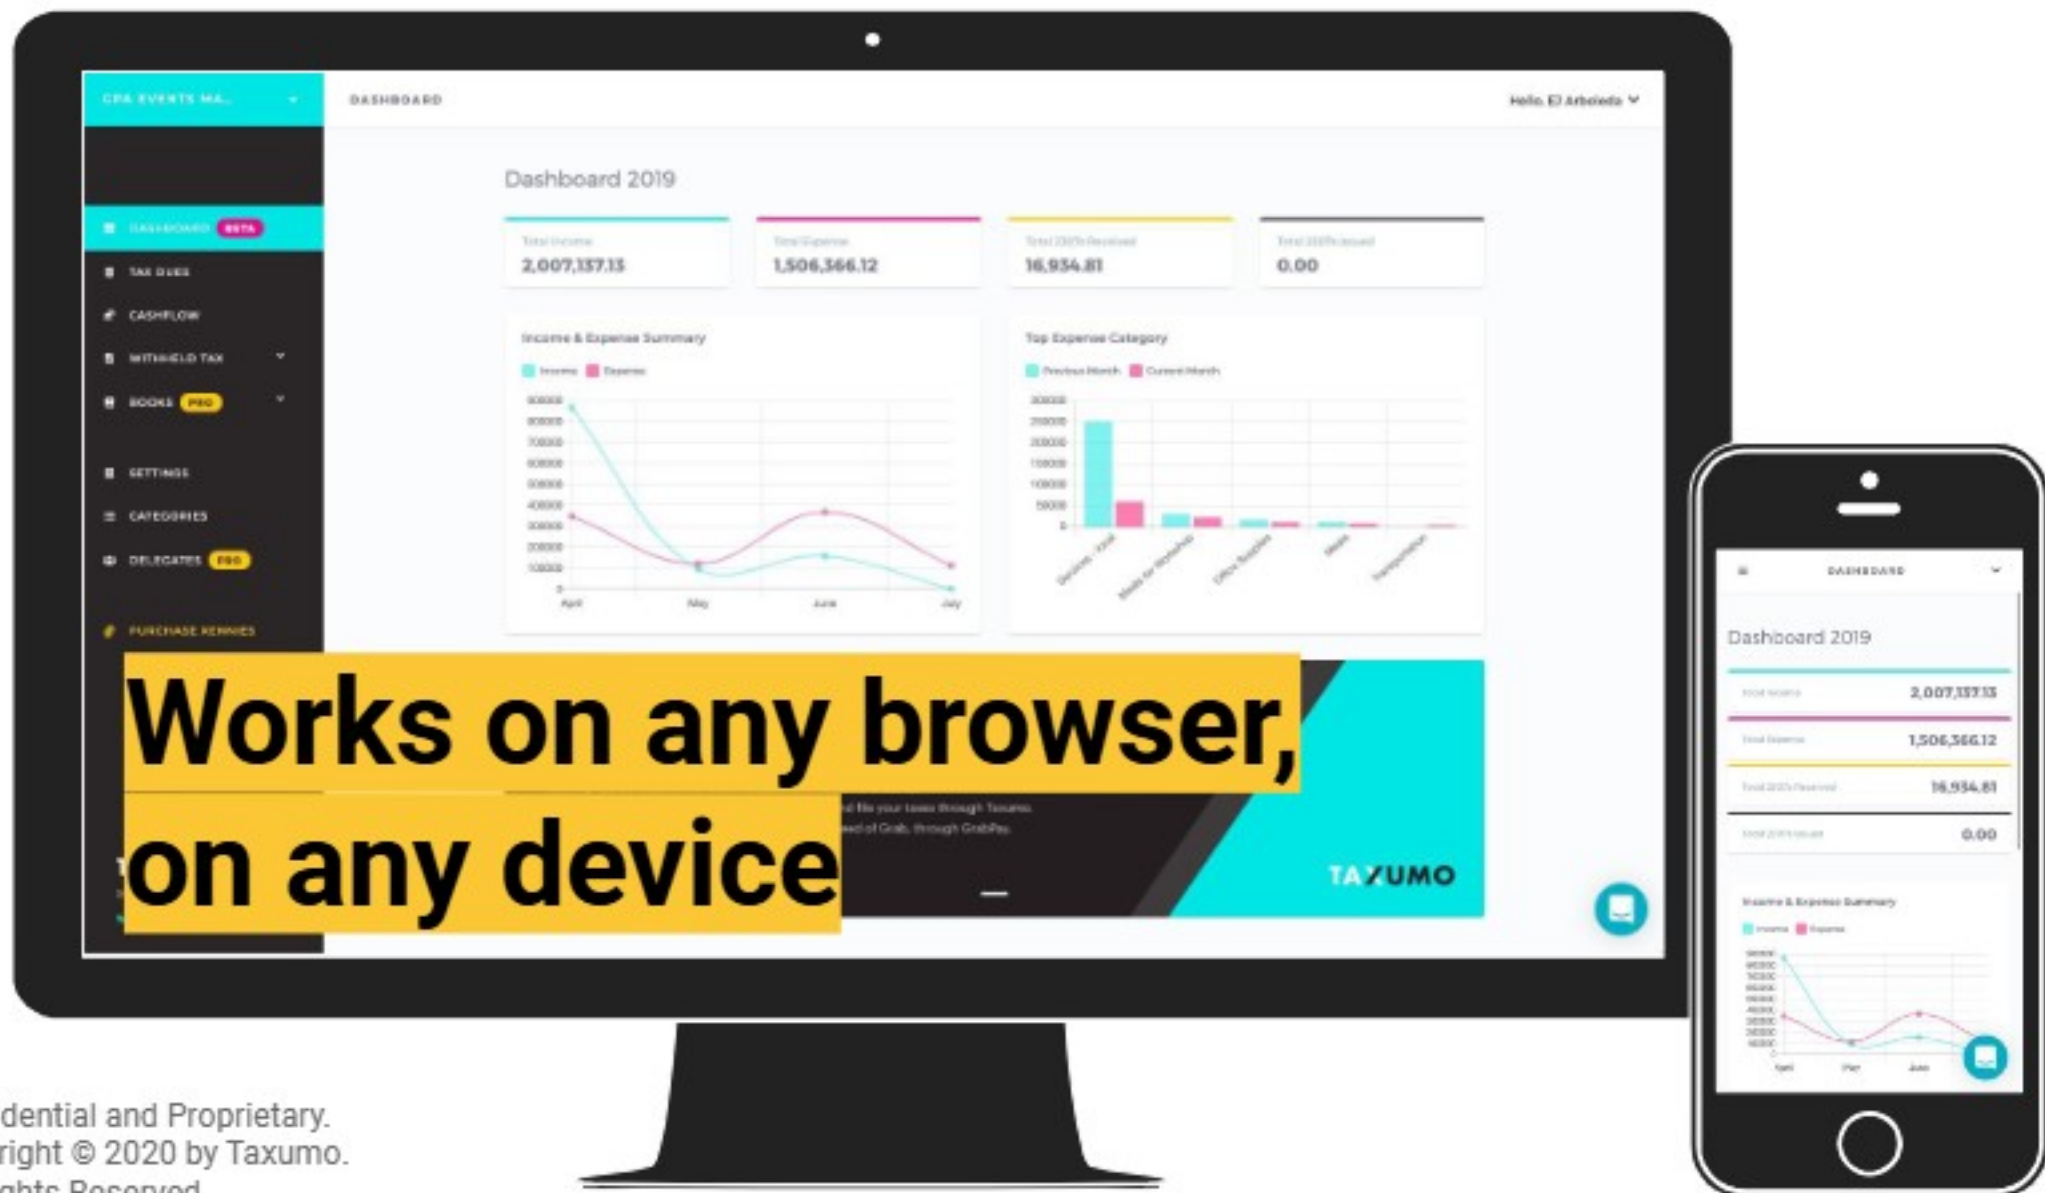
CPA EVENTS MA...

DASHBOARD

Hello, El Arboleda

DASHBOARD BETA

TAX DUES

CASHFLOW

WITHHELD TAX

BOOKS PRO

SETTINGS

CATEGORIES

DELEGATES PRO

PURCHASE KENNIES

Dashboard 2019

Total Income
2,007,137.13

Total Expense
1,506,366.12

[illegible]
16,934.81

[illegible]
0.00

Income & Expense Summary

Income Expense

April May June July

Top Expense Category

Previous Month Current Month

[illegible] file your taxes through Taxumo.
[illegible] of Grab, through GrabPay.

TAXUMO

Works on any browser,
on any device

DASHBOARD

Dashboard 2019

2,007,137.13

1,506,366.12

16,934.81

0.00

Income & Expense Summary

Income Expense

dential and Proprietary.
right © 2020 by Taxumo.
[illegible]